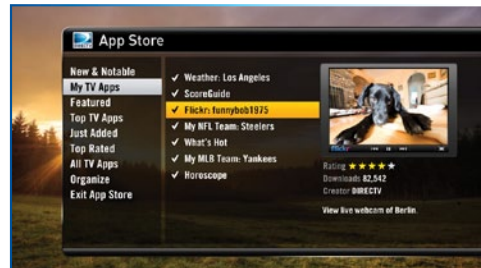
App Store

New & Notable
My TV Apps
Featured
Top TV Apps
Just Added
Top Rated
All TV Apps
Organize
Exit App Store

✓ Weather: Los Angeles
✓ ScoreGuide
✓ Flickr: funnybob1975
✓ My NFL Team: Steelers
✓ What's Hot
✓ My MLB Team: Yankees
✓ Horoscope

Flickr

Rating ★★★★★
Downloads 82,542
Creator DIRECTV

View live webcam of Berlin.